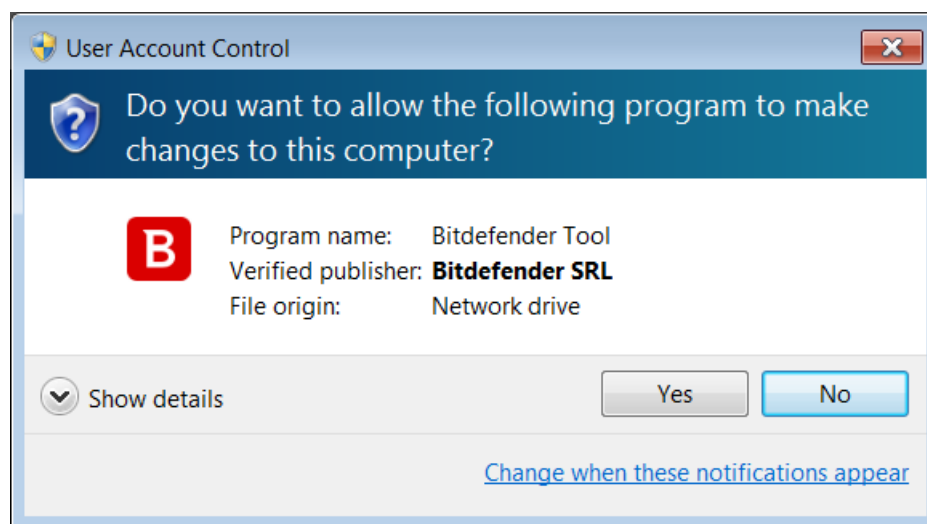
User Account Control

Do you want to allow the following program to make changes to this computer?

B

| | |
|---|---|
| Program name: | Bitdefender Tool |
| Verified publisher: | **Bitdefender SRL** |
| File origin: | Network drive |

Show details

Yes

No

Change when these notifications appear